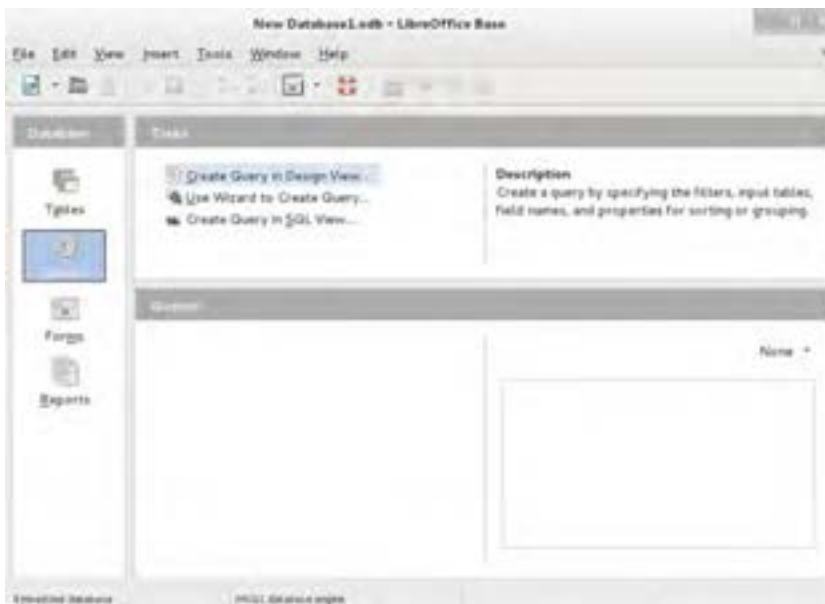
New Database1.odb - LibreOffice Base

File Edit View Insert Tools Window Help

Database

Tasks

Tables

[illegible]

Forms

Reports

Create Query in Design View...

Use Wizard to Create Query...

Create Query in SQL View...

Description

Create a query by specifying the filters, input tables, field names, and properties for sorting or grouping.

Queries

None

Embedded database

HSQL database engine